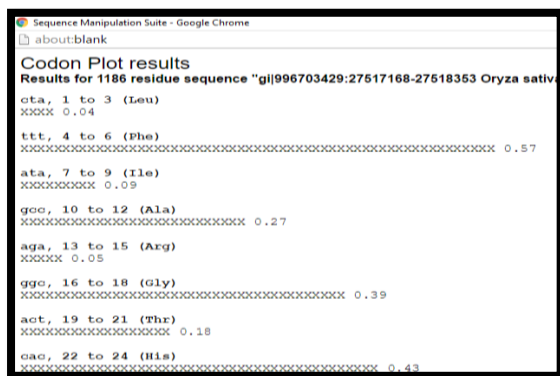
Sequence Manipulation Suite - Google Chrome
about:blank

Codon Plot results
Results for 1186 residue sequence "gi|996703429:27517168-27518353 Oryza sativ

cta, 1 to 3 (Leu)
XXXX 0.04

ttt, 4 to 6 (Phe)
XXXXXXXXXXXXXXXXXXXXXXXXXXXXXXXXXXXXXXXXXXXXXXXXXXXXXXXXX 0.57

ata, 7 to 9 (Ile)
XXXXXXXXX 0.09

gcc, 10 to 12 (Ala)
XXXXXXXXXXXXXXXXXXXXXXXXXXX 0.27

aga, 13 to 15 (Arg)
XXXXX 0.05

ggc, 16 to 18 (Gly)
XXXXXXXXXXXXXXXXXXXXXXXXXXXXXXXXXXXXXXX 0.39

act, 19 to 21 (Thr)
XXXXXXXXXXXXXXXXXX 0.18

cac, 22 to 24 (His)
XXXXXXXXXXXXXXXXXXXXXXXXXXXXXXXXXXXXXXXXXXX 0.43